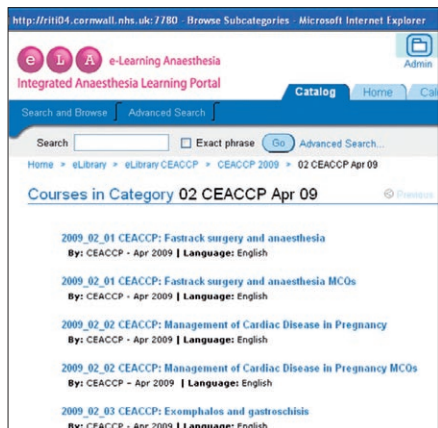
http://riti04.cornwall.nhs.uk:7780 - Browse Subcategories - Microsoft Internet Explorer

e L A e-Learning Anaesthesia

Integrated Anaesthesia Learning Portal

Admin

Catalog Home Cal

Search and Browse Advanced Search

Search Exact phrase Go Advanced Search...

Home > eLibrary > eLibrary CEACCP > CEACCP 2009 > 02 CEACCP Apr 09

Courses in Category 02 CEACCP Apr 09

Previous

2009_02_01 CEACCP: Fastrack surgery and anaesthesia
By: CEACCP - Apr 2009 | Language: English

2009_02_01 CEACCP: Fastrack surgery and anaesthesia MCQs
By: CEACCP - Apr 2009 | Language: English

2009_02_02 CEACCP: Management of Cardiac Disease in Pregnancy
By: CEACCP - Apr 2009 | Language: English

2009_02_02 CEACCP: Management of Cardiac Disease in Pregnancy MCQs
By: CEACCP - Apr 2009 | Language: English

2009_02_03 CEACCP: Exomphalos and gastroschisis
By: CEACCP - Apr 2009 | Language: English